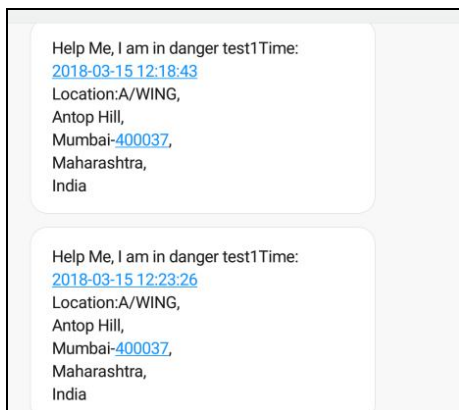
Help Me, I am in danger test1Time:
2018-03-15 12:18:43
Location:A/WING,
Antop Hill,
Mumbai-400037,
Maharashtra,
India

Help Me, I am in danger test1Time:
2018-03-15 12:23:26
Location:A/WING,
Antop Hill,
Mumbai-400037,
Maharashtra,
India